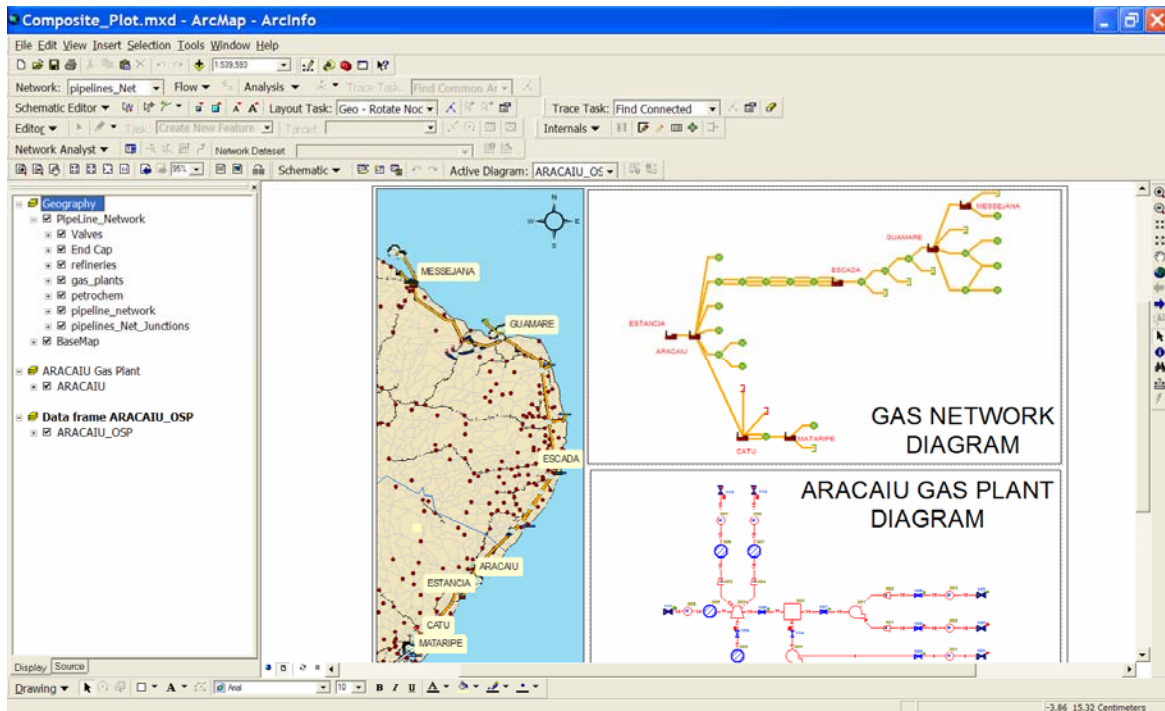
Composite_Plot.mxd - ArcMap - ArcInfo

File Edit View Insert Selection Tools Window Help

1:539,593

Network: pipelines_Net Flow ▾ Analysis ▾ Trace Task: Find Common Ar

Schematic Editor ▾ Layout Task: Geo - Rotate Noc Trace Task: Find Connected

Editor ▾ Task: Create New Feature Target: Internals ▾

Network Analyst ▾ Network Dataset

95% Schematic ▾ Active Diagram: ARACAIU_OS

Geography
PipeLine_Network
Valves
End Cap
refineries
gas_plants
petrochem
pipeline_network
pipelines_Net_Junctions
BaseMap

ARACAIU Gas Plant
ARACAIU

Data frame ARACAIU_OSP
ARACAIU_OSP

Display Source

N
E

MESSEJANA
GUAMARE
ESCADA
ARACAIU
ESTANCIA
CATU
MATARIPE

MESSEJANA
GUAMARE
ESCADA
ESTANCIA
ARACAIU
CATU
MATARIPE

GAS NETWORK DIAGRAM

ARACAIU GAS PLANT DIAGRAM

Drawing ▾ Arial 10 B I U A

-3.86 15.32 Centimeters